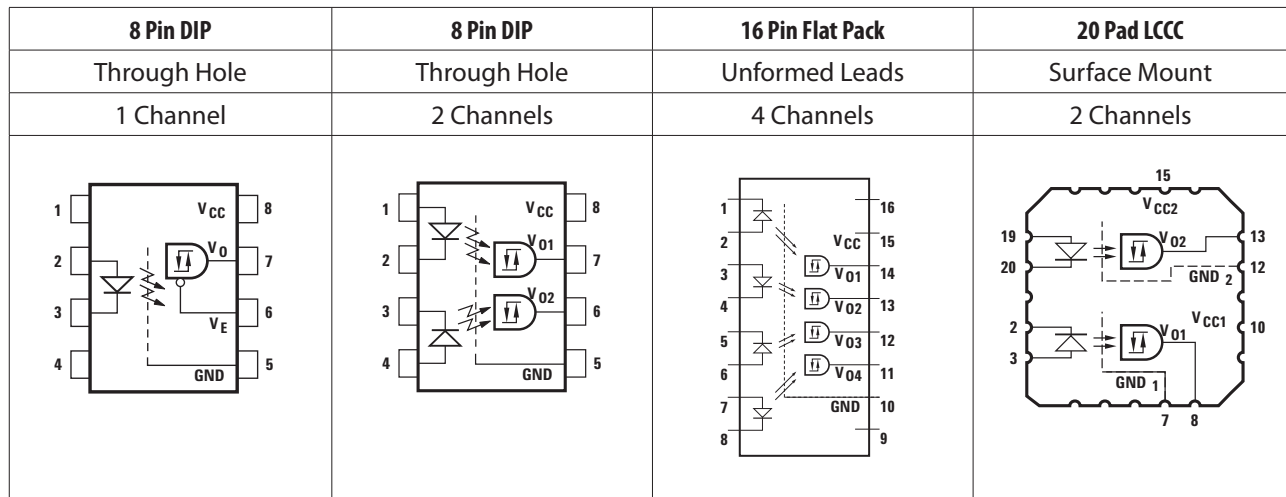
| 8 Pin DIP | 8 Pin DIP | 16 Pin Flat Pack | 20 Pad LCCC |
|---|---|---|---|
| Through Hole | Through Hole | Unformed Leads | Surface Mount |
| 1 Channel | 2 Channels | 4 Channels | 2 Channels |
| 1 2 3 4 $V_{CC}$ 8 $V_O$ 7 $V_E$ 6 GND 5 | 1 2 3 4 $V_{CC}$ 8 $V_{O1}$ 7 $V_{O2}$ 6 GND 5 | 1 2 3 4 5 6 7 8 16 $V_{CC}$ 15 $V_{O1}$ 14 $V_{O2}$ 13 $V_{O3}$ 12 $V_{O4}$ 11 GND 10 9 | 15 $V_{CC2}$ 19 20 $V_{O2}$ 13 $GND_2$ 12 2 3 $V_{CC1}$ 10 $V_{O1}$ $GND_1$ 7 8 |